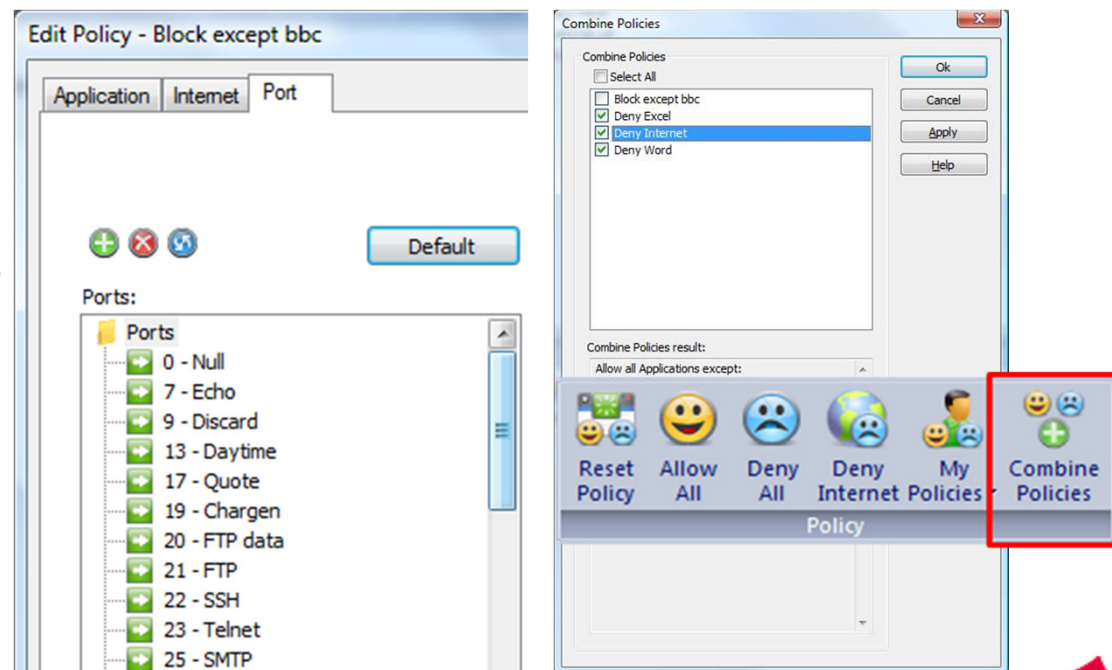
Edit Policy - Block except bbc

Application Internet Port

Default

Ports:

Ports
0 - Null
7 - Echo
9 - Discard
13 - Daytime
17 - Quote
19 - Chargen
20 - FTP data
21 - FTP
22 - SSH
23 - Telnet
25 - SMTP

Combine Policies

Combine Policies
Select All
Block except bbc
Deny Excel
Deny Internet
Deny Word

Ok
Cancel
Apply
Help

Combine Policies result:
Allow all Applications except:

Reset Policy
Allow All
Deny All
Deny Internet
My Policies
Combine Policies
Policy